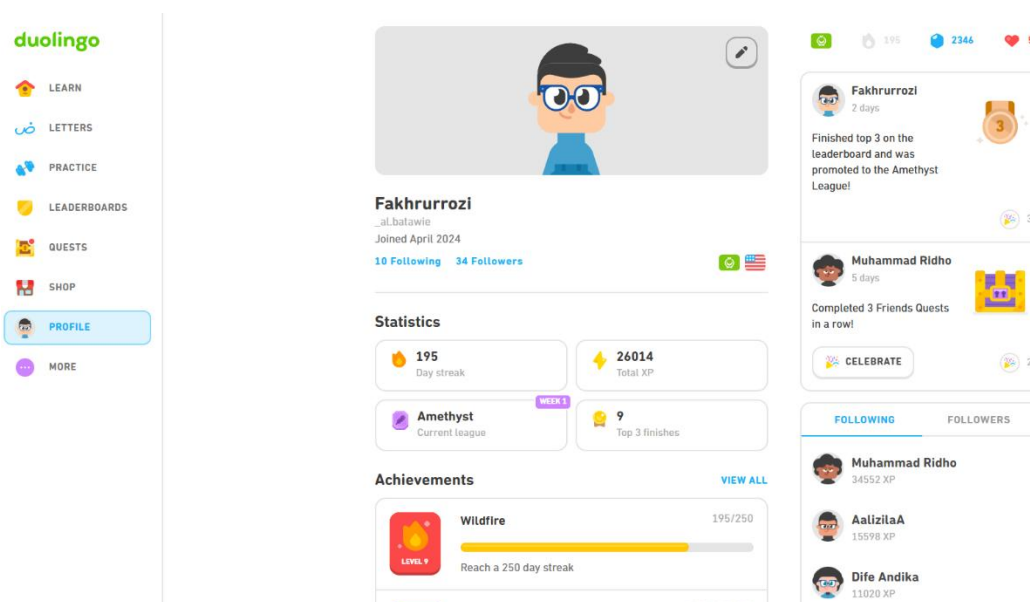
duolingo

LEARN
ض LETTERS
PRACTICE
LEADERBOARDS
QUESTS
SHOP
PROFILE
MORE

Fakhrurrozi
_al.batawie
Joined April 2024
10 Following 34 Followers

Statistics

195
Day streak

26014
Total XP

WEEK 1
Amethyst
Current league

9
Top 3 finishes

Achievements VIEW ALL

Wildfire 195/250
LEVEL 9
Reach a 250 day streak

195 2346

Fakhrurrozi
2 days
Finished top 3 on the leaderboard and was promoted to the Amethyst League!
3

Muhammad Ridho
5 days
Completed 3 Friends Quests in a row!

CELEBRATE

FOLLOWING FOLLOWERS

Muhammad Ridho
34552 XP

AalizilaA
15598 XP

Dife Andika
11020 XP